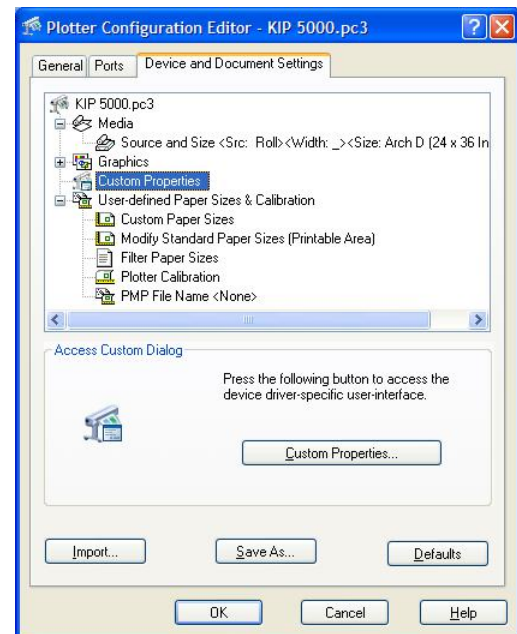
Plotter Configuration Editor - KIP 5000.pc3

General | Ports | Device and Document Settings

KIP 5000.pc3
Media
Source and Size <Src: Roll><Width: _><Size: Arch D (24 x 36 In
Graphics
Custom Properties
User-defined Paper Sizes & Calibration
Custom Paper Sizes
Modify Standard Paper Sizes (Printable Area)
Filter Paper Sizes
Plotter Calibration
PMP File Name <None>

Access Custom Dialog

Press the following button to access the device driver-specific user-interface.

Custom Properties...

Import... | Save As... | Defaults

OK | Cancel | Help